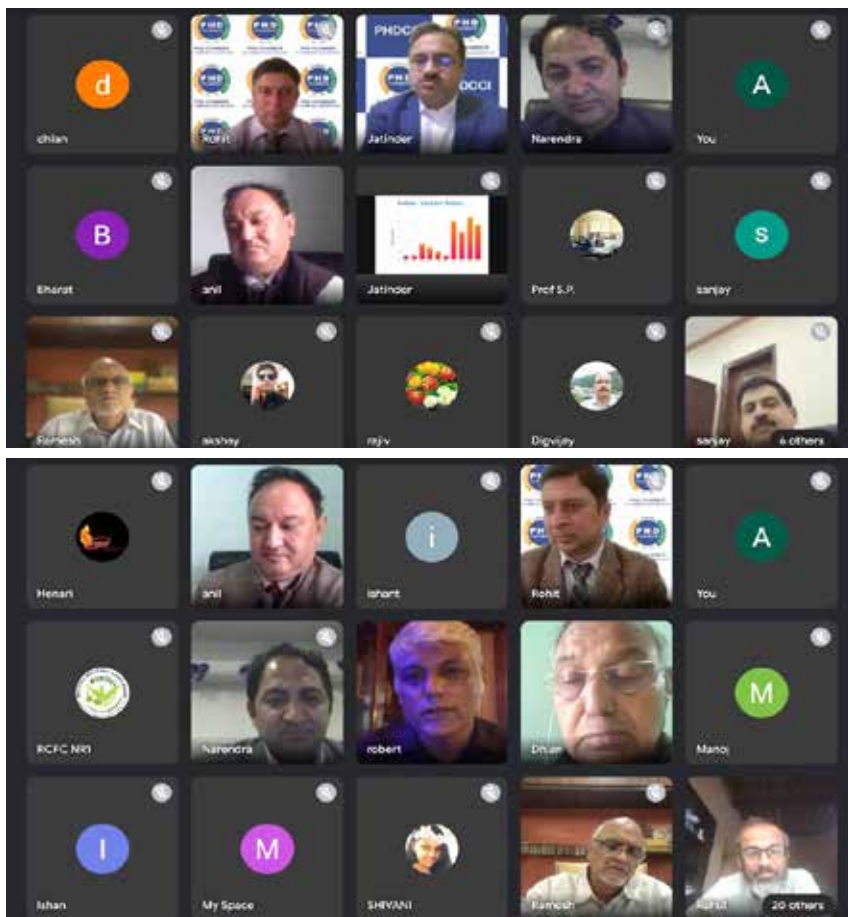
d
chian

Rohit

PHDCCI
Jatinder

Narendra

A
You

B
Bharat

anil

Jatinder

Prof S.P.

S
sanjay

Ramesh

akshay

rajiv

Digvijay

sanjay
6 others

Henari

anil

i
ishant

Rohit

A
You

RCFC NR1

Narendra

robert

Dham

M
Manoj

I
Ishan

M
My Space

SHIVANI

Ramesh

Rahul
20 others